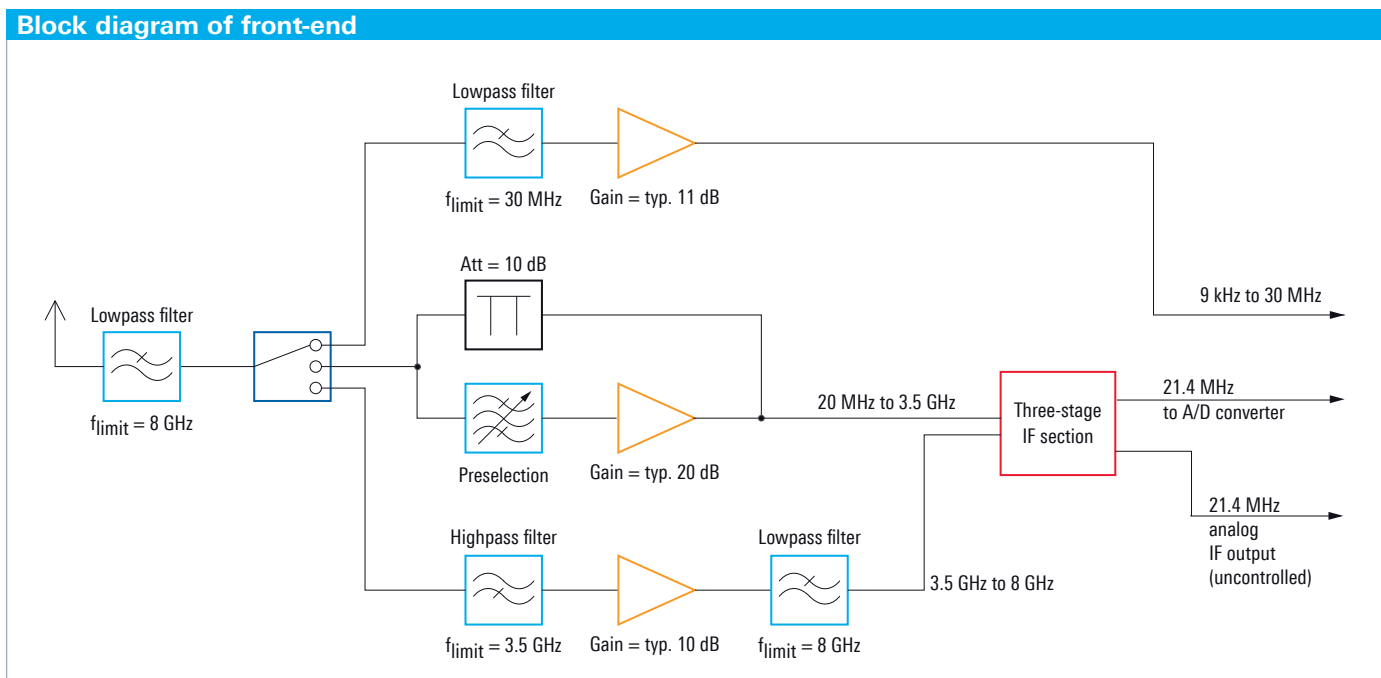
Block diagram of front-end

Lowpass filter

$f_{limit}$ = 30 MHz

Gain = typ. 11 dB

Att = 10 dB

9 kHz to 30 MHz

Lowpass filter

$f_{limit}$ = 8 GHz

Preselection

Gain = typ. 20 dB

20 MHz to 3.5 GHz

Three-stage IF section

21.4 MHz to A/D converter

21.4 MHz analog IF output (uncontrolled)

Highpass filter

$f_{limit}$ = 3.5 GHz

Gain = typ. 10 dB

Lowpass filter

$f_{limit}$ = 8 GHz

3.5 GHz to 8 GHz